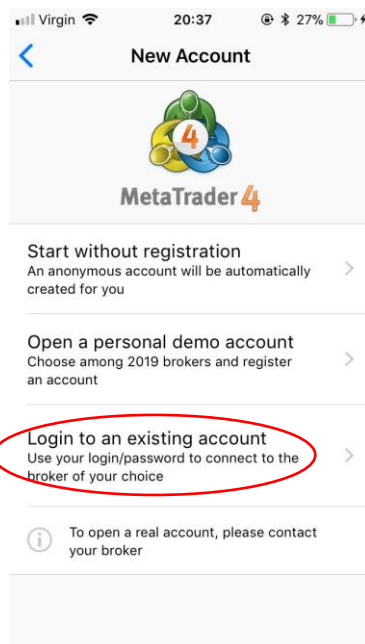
Virgin 20:37 27%

New Account

4

MetaTrader 4

Start without registration
An anonymous account will be automatically created for you

Open a personal demo account
Choose among 2019 brokers and register an account

Login to an existing account
Use your login/password to connect to the broker of your choice

To open a real account, please contact your broker